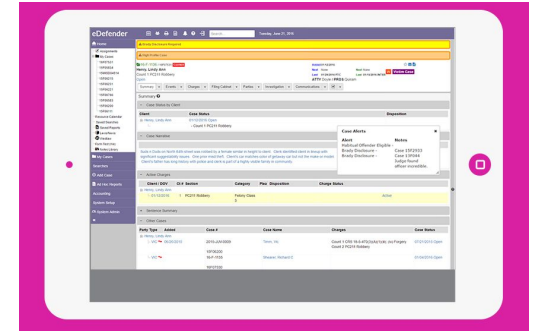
eDefender

Tuesday, June 21, 2016

Brady Disclosure Required

High Profile Case

Henry, Lindy Ann
Count 1 PC211 Robbery

Violent Case

Summary Events Charges Filing Cabinet Parties Investigation Communications

Summary

Case Status by Client

| Client | Case Status |
|---|---|
| Henry, Lindy Ann | 07/12/2015 Open |
| | Count 1 PC211 Robbery |

Case Narrative

Case Alerts

| Alert | Notes |
|---|---|
| Habitual Offender Eligible | Case 15F2953 |
| Brady Disclosure - | Case 15F004 |
| Brady Disclosure - | Subpoenaed officer incredible. |

Active Charges

| Client / DOV | Ct # | Section | Category | Plea | Disposition | Charge Status |
|---|---|---|---|---|---|---|
| Henry, Lindy Ann | | | | | | |
| 07/12/2015 | 1 | PC211 Robbery | Felony Class 3 | | | Active |

Sentence Summary

Other Cases

| Party Type | Added | Case # | Case Name | Charges | Case Status |
|---|---|---|---|---|---|
| Henry, Lindy Ann | | | | | |
| VIC | 06/20/2015 | 2015-JUV-0000 | Thom, Ha | | 07/25/2015 Open |

My Cases
Searches
Add Case
Ad Hoc Reports
Accounting
System Setup
System Admin